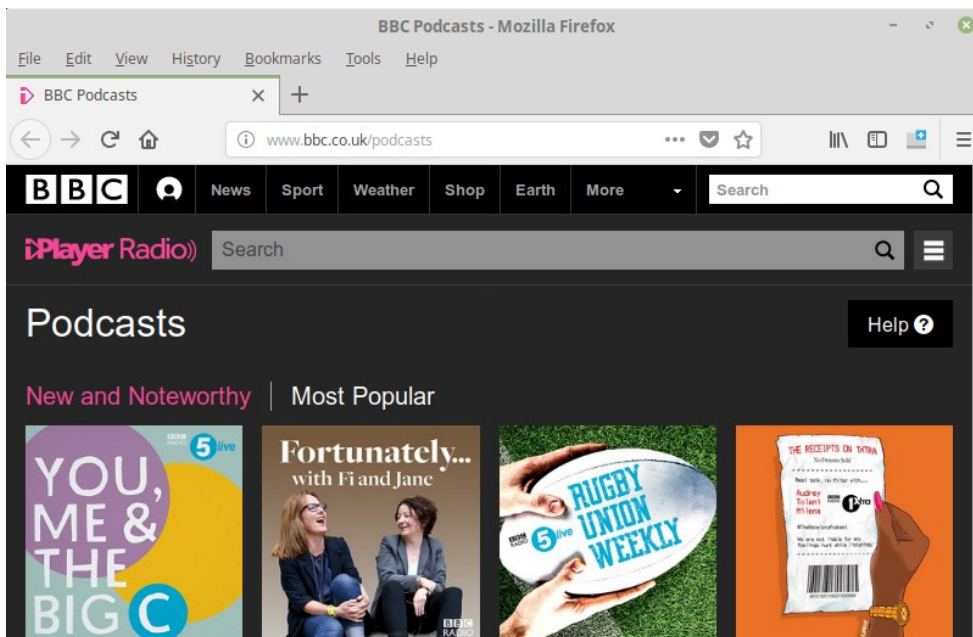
BBC Podcasts - Mozilla Firefox

File Edit View History Bookmarks Tools Help

BBC Podcasts

www.bbc.co.uk/podcasts

BBC News Sport Weather Shop Earth More Search

iPlayer Radio Search

Podcasts

Help

New and Noteworthy | Most Popular

BBC RADIO 5 live

YOU, ME & THE BIG C

Fortunately... with Fi and Jane

BBC RADIO

BBC RADIO 5 live

RUGBY UNION WEEKLY

THE RECEIPTS ON 1XTRA

Audrey Tolani Milena

BBC 1Xtra

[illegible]